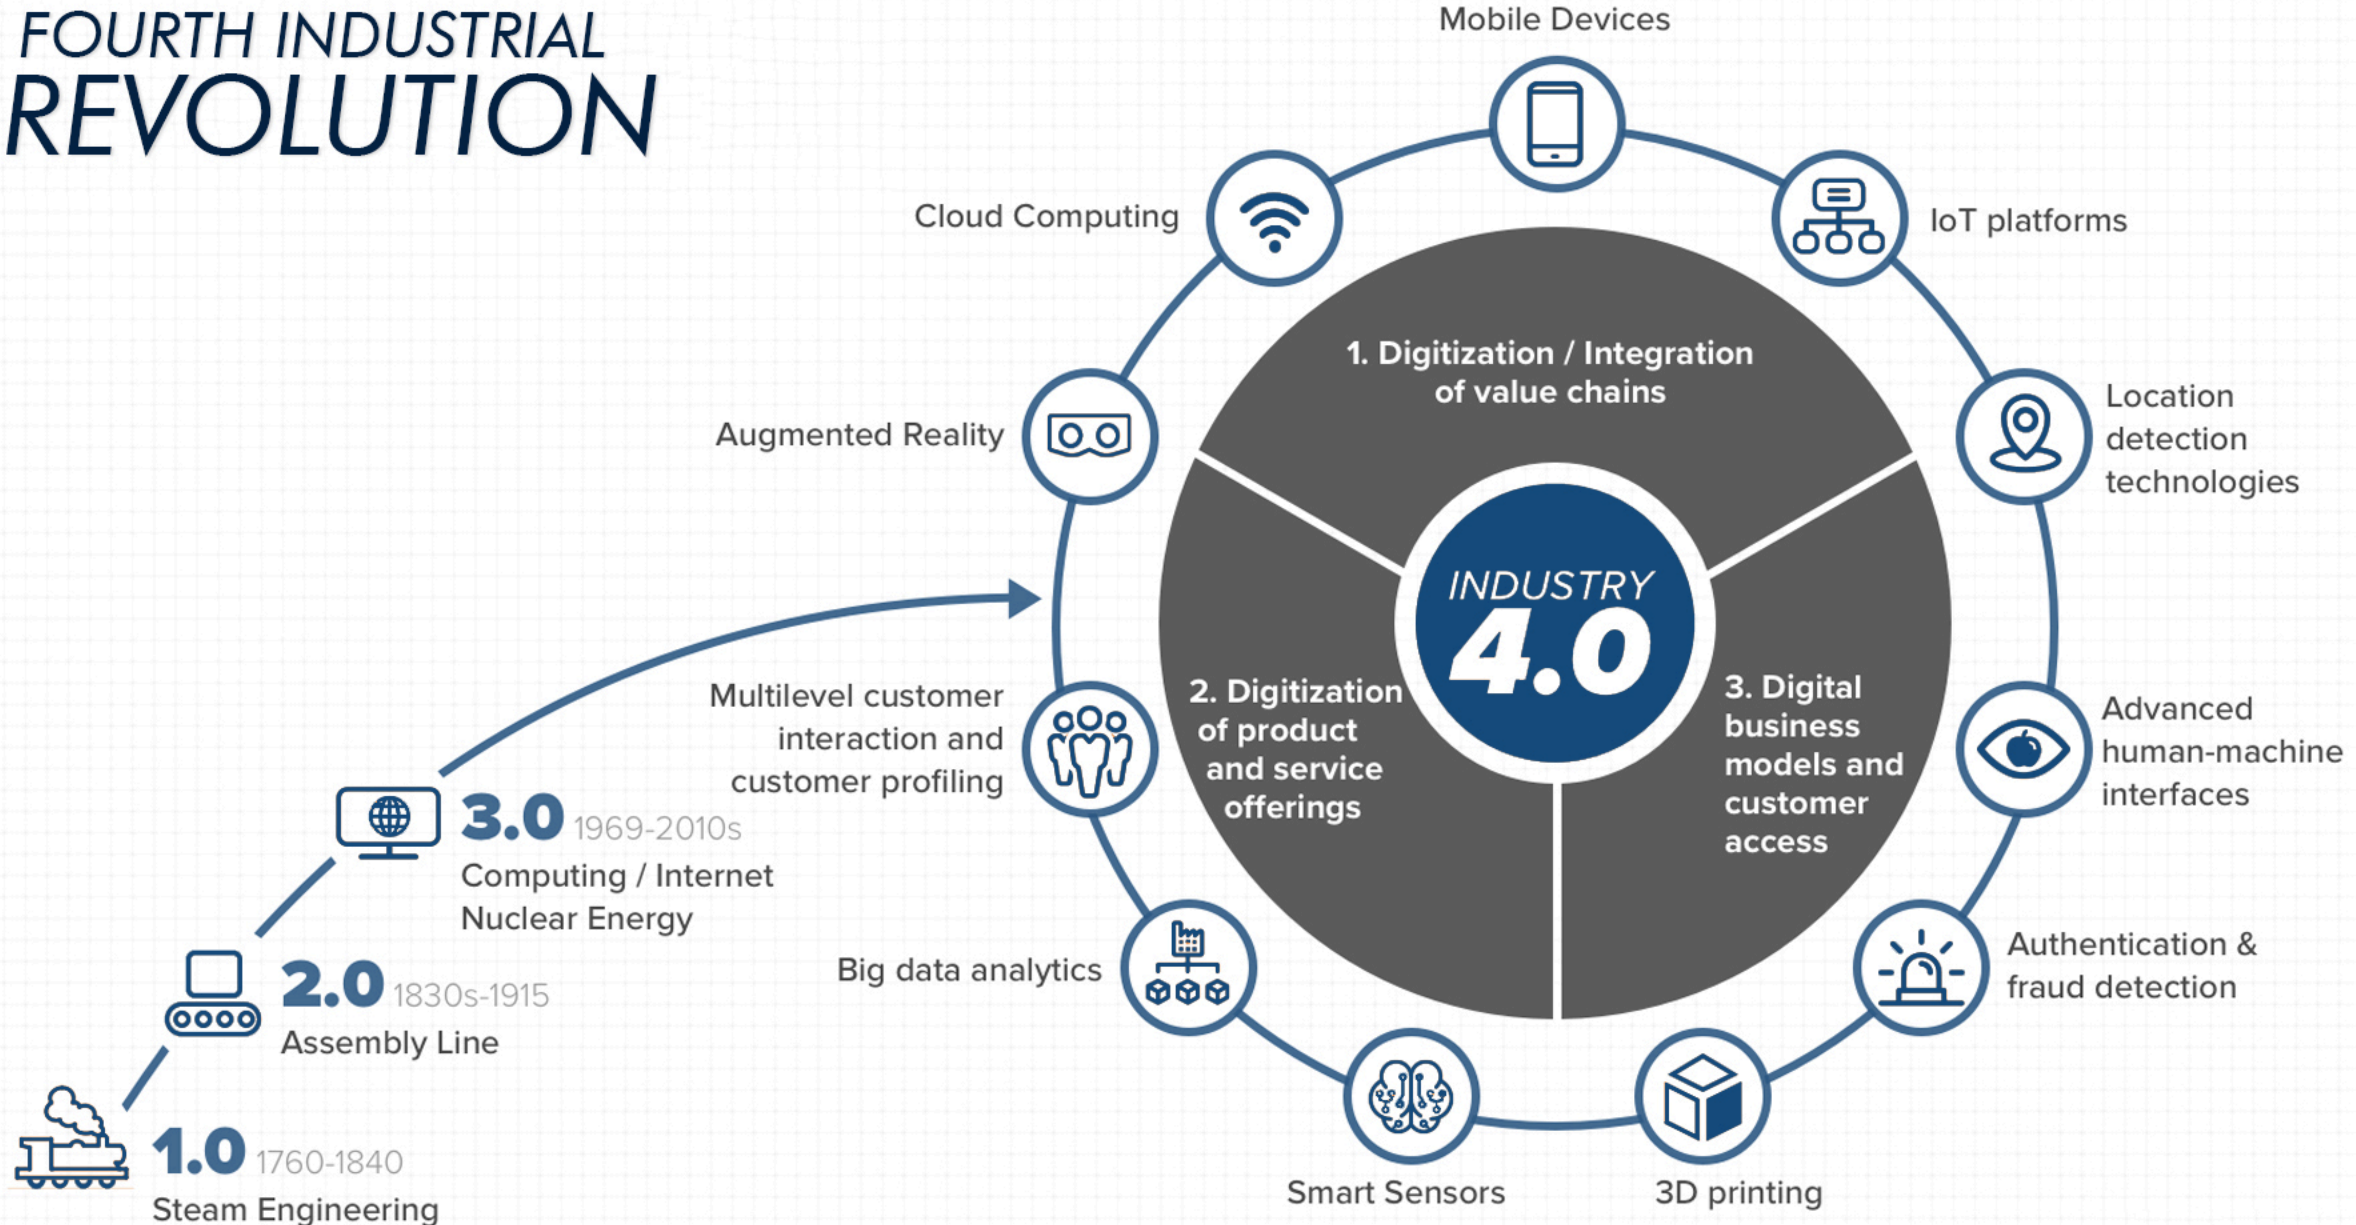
FOURTH INDUSTRIAL
REVOLUTION

1.0 1760-1840
Steam Engineering

2.0 1830s-1915
Assembly Line

3.0 1969-2010s
Computing / Internet
Nuclear Energy

Mobile Devices

IoT platforms

Location detection technologies

Advanced human-machine interfaces

Authentication & fraud detection

3D printing

Smart Sensors

Big data analytics

Multilevel customer interaction and customer profiling

Augmented Reality

Cloud Computing

1. Digitization / Integration of value chains

2. Digitization of product and service offerings

3. Digital business models and customer access

INDUSTRY
4.0